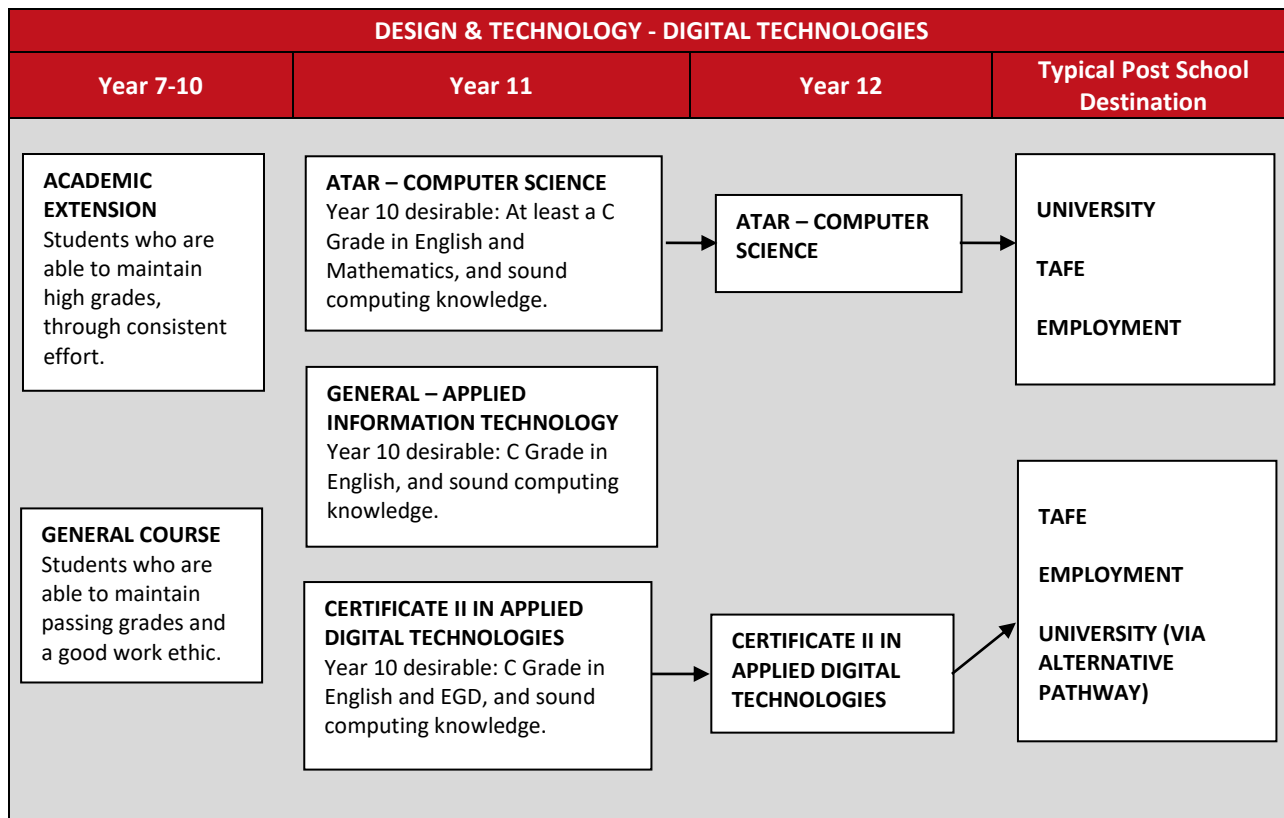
DESIGN & TECHNOLOGY - DIGITAL TECHNOLOGIES

| Year 7-10 | Year 11 | Year 12 | Typical Post School Destination |
|---|---|---|---|

ACADEMIC EXTENSION
Students who are able to maintain high grades, through consistent effort.

ATAR – COMPUTER SCIENCE
Year 10 desirable: At least a C Grade in English and Mathematics, and sound computing knowledge.

ATAR – COMPUTER SCIENCE

UNIVERSITY

TAFE

EMPLOYMENT

GENERAL – APPLIED INFORMATION TECHNOLOGY
Year 10 desirable: C Grade in English, and sound computing knowledge.

GENERAL COURSE
Students who are able to maintain passing grades and a good work ethic.

CERTIFICATE II IN APPLIED DIGITAL TECHNOLOGIES
Year 10 desirable: C Grade in English and EGD, and sound computing knowledge.

CERTIFICATE II IN APPLIED DIGITAL TECHNOLOGIES

TAFE

EMPLOYMENT

UNIVERSITY (VIA ALTERNATIVE PATHWAY)